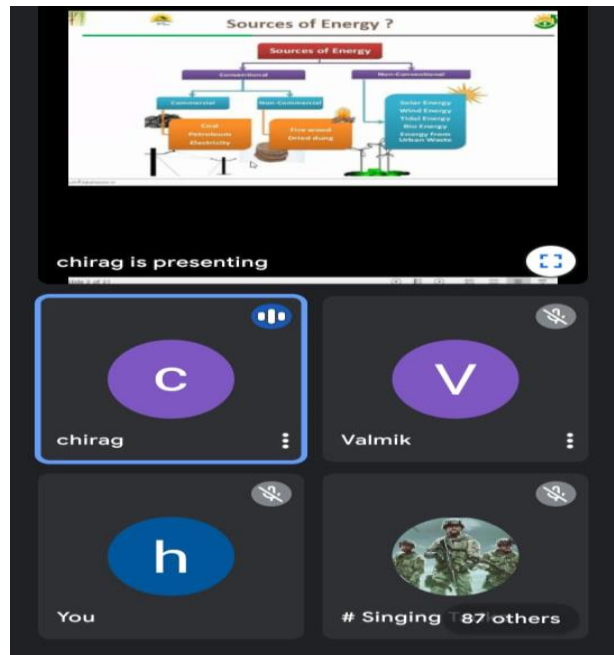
Sources of Energy ?

Sources of Energy

Conventional

Non-Conventional

Commercial

Non-Commercial

Coal
Petroleum
Electricity

Fire wood
Dried dung

Solar Energy
Wind Energy
Tidal Energy
Bio Energy
Energy from Urban Waste

chirag is presenting

C

chirag

V

Valmik

h

You

# Singing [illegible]

87 others